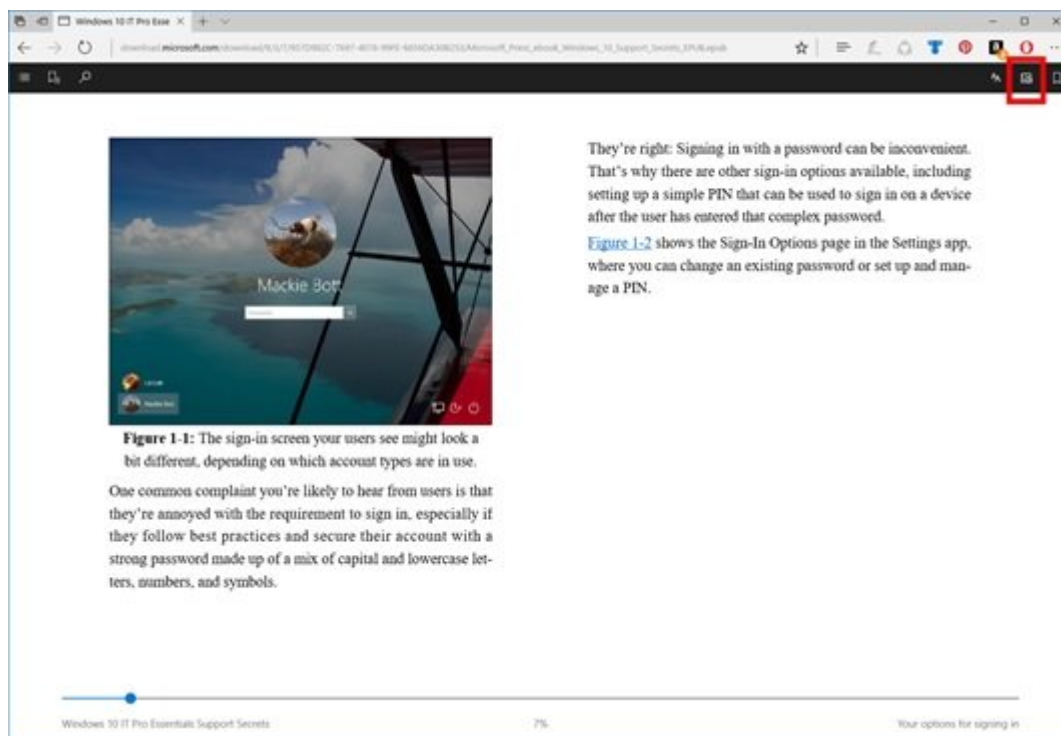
Windows 10 IT Pro Esse ×

download.microsoft.com/download/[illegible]/Microsoft_Press_ebook_Windows_10_Support_Secrets_EPUB.epub

Mackie Bott

Figure 1-1: The sign-in screen your users see might look a bit different, depending on which account types are in use.

One common complaint you're likely to hear from users is that they're annoyed with the requirement to sign in, especially if they follow best practices and secure their account with a strong password made up of a mix of capital and lowercase letters, numbers, and symbols.

They're right: Signing in with a password can be inconvenient. That's why there are other sign-in options available, including setting up a simple PIN that can be used to sign in on a device after the user has entered that complex password.

Figure 1-2 shows the Sign-In Options page in the Settings app, where you can change an existing password or set up and manage a PIN.

Windows 10 IT Pro Essentials Support Secrets

7%

Your options for signing in